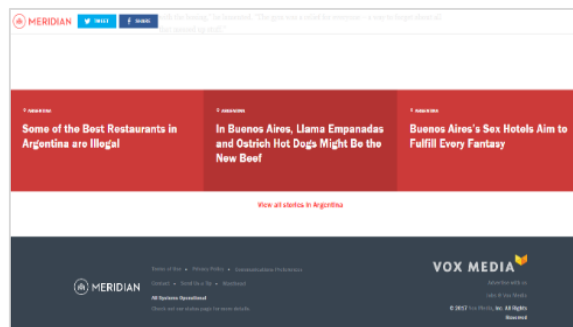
MERIDIAN TWEET SHARE

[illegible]

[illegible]

Some of the Best Restaurants in Argentina are Illegal

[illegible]

In Buenos Aires, Llama Empanadas and Ostrich Hot Dogs Might Be the New Beef

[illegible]

Buenos Aires's Sex Hotels Aim to Fulfill Every Fantasy

View all stories in Argentina

MERIDIAN

Terms of Use • Privacy Policy • Communications Preferences

Contact • Send Us a Tip • Masthead

All Systems Operational

Check out our status page for more details.

VOX MEDIA

Advertise with us

Jobs @ Vox Media

© 2017 Vox Media, Inc. All Rights Reserved